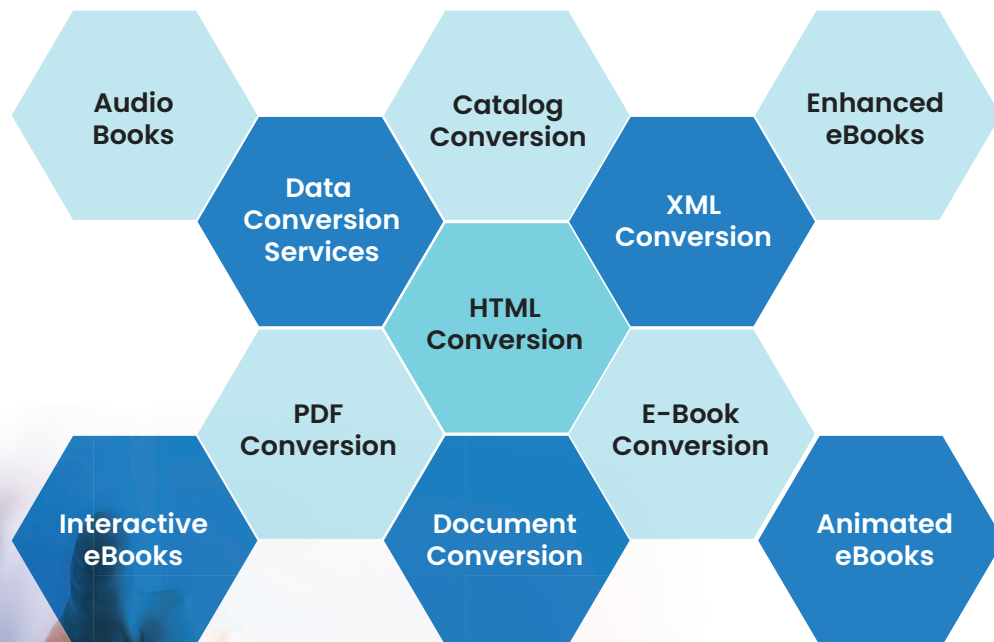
Audio Books

Catalog Conversion

Enhanced eBooks

Data Conversion Services

XML Conversion

HTML Conversion

PDF Conversion

E-Book Conversion

Interactive eBooks

Document Conversion

Animated eBooks